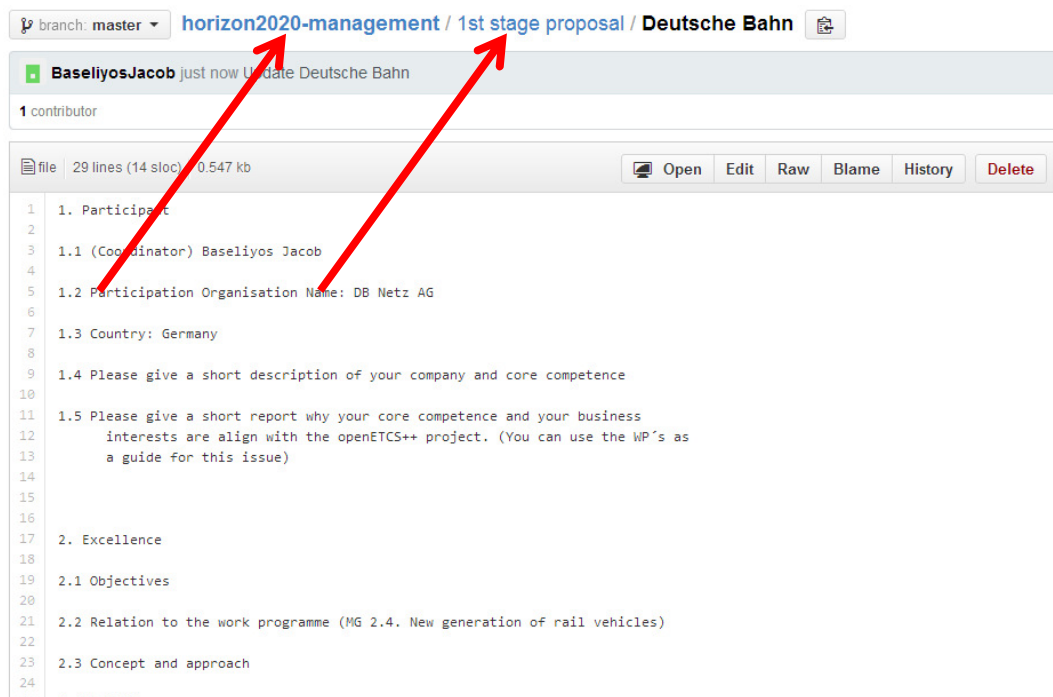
branch: master ▾ horizon2020-management / 1st stage proposal / Deutsche Bahn

BaseliyosJacob just now Update Deutsche Bahn

1 contributor

file 29 lines (14 sloc) 0.547 kb

Open Edit Raw Blame History Delete

1 1. Participant
2
3 1.1 (Coordinator) Baseliyos Jacob
4
5 1.2 Participation Organisation Name: DB Netz AG
6
7 1.3 Country: Germany
8
9 1.4 Please give a short description of your company and core competence
10
11 1.5 Please give a short report why your core competence and your business
12 interests are align with the openETCS++ project. (You can use the WP´s as
13 a guide for this issue)
14
15
16
17 2. Excellence
18
19 2.1 Objectives
20
21 2.2 Relation to the work programme (MG 2.4. New generation of rail vehicles)
22
23 2.3 Concept and approach
24